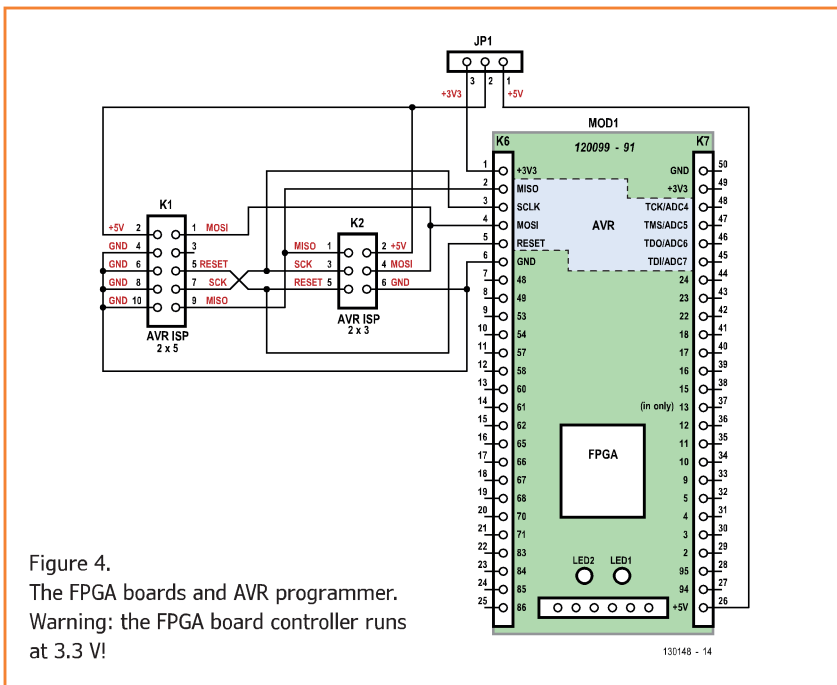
JP1
3 2 1
+3V3 +5V

MOD1
K6 K7
120099 - 91

K1
+5V 2 1 MOSI
GND 4 3
GND 6 5 RESET
GND 8 7 SCK
GND 10 9 MISO
AVR ISP
2 x 5

K2
MISO 1 2 +5V
SCK 3 4 MOSI
RESET 5 6 GND
AVR ISP
2 x 3

1 +3V3
2 MISO
3 SCLK
4 MOSI
5 RESET
6 GND
7 48
8 49
9 53
10 54
11 57
12 58
13 60
14 61
15 62
16 65
17 66
18 67
19 68
20 70
21 71
22 83
23 84
24 85
25 86

AVR

GND 50
+3V3 49
TCK/ADC4 48
TMS/ADC5 47
TDO/ADC6 46
TDI/ADC7 45
24 44
23 43
22 42
18 41
17 40
16 39
15 38
(in only) 13 37
12 36
11 35
10 34
9 33
5 32
4 31
3 30
2 29
95 28
94 27
+5V 26

FPGA

LED2 LED1

Figure 4.
The FPGA boards and AVR programmer. Warning: the FPGA board controller runs at 3.3 V!

130148 - 14